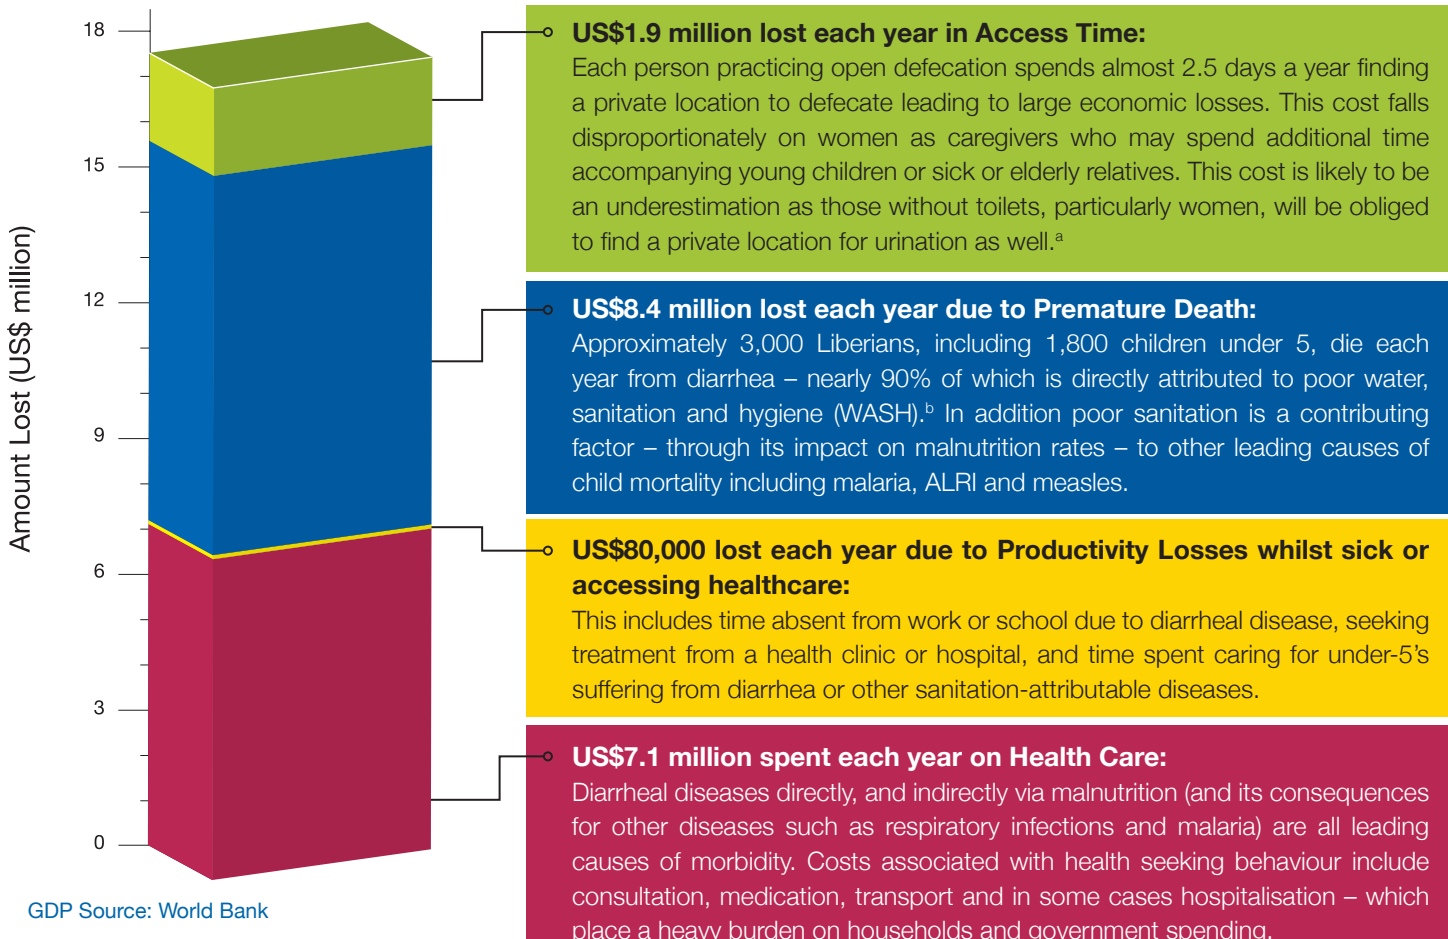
18

15

12

9

6

3

0

Amount Lost (US$ million)

GDP Source: World Bank

US$1.9 million lost each year in Access Time:
Each person practicing open defecation spends almost 2.5 days a year finding a private location to defecate leading to large economic losses. This cost falls disproportionately on women as caregivers who may spend additional time accompanying young children or sick or elderly relatives. This cost is likely to be an underestimation as those without toilets, particularly women, will be obliged to find a private location for urination as well.$^{a}$

US$8.4 million lost each year due to Premature Death:
Approximately 3,000 Liberians, including 1,800 children under 5, die each year from diarrhea – nearly 90% of which is directly attributed to poor water, sanitation and hygiene (WASH).$^{b}$ In addition poor sanitation is a contributing factor – through its impact on malnutrition rates – to other leading causes of child mortality including malaria, ALRI and measles.

US$80,000 lost each year due to Productivity Losses whilst sick or accessing healthcare:
This includes time absent from work or school due to diarrheal disease, seeking treatment from a health clinic or hospital, and time spent caring for under-5's suffering from diarrhea or other sanitation-attributable diseases.

US$7.1 million spent each year on Health Care:
Diarrheal diseases directly, and indirectly via malnutrition (and its consequences for other diseases such as respiratory infections and malaria) are all leading causes of morbidity. Costs associated with health seeking behaviour include consultation, medication, transport and in some cases hospitalisation – which place a heavy burden on households and government spending.